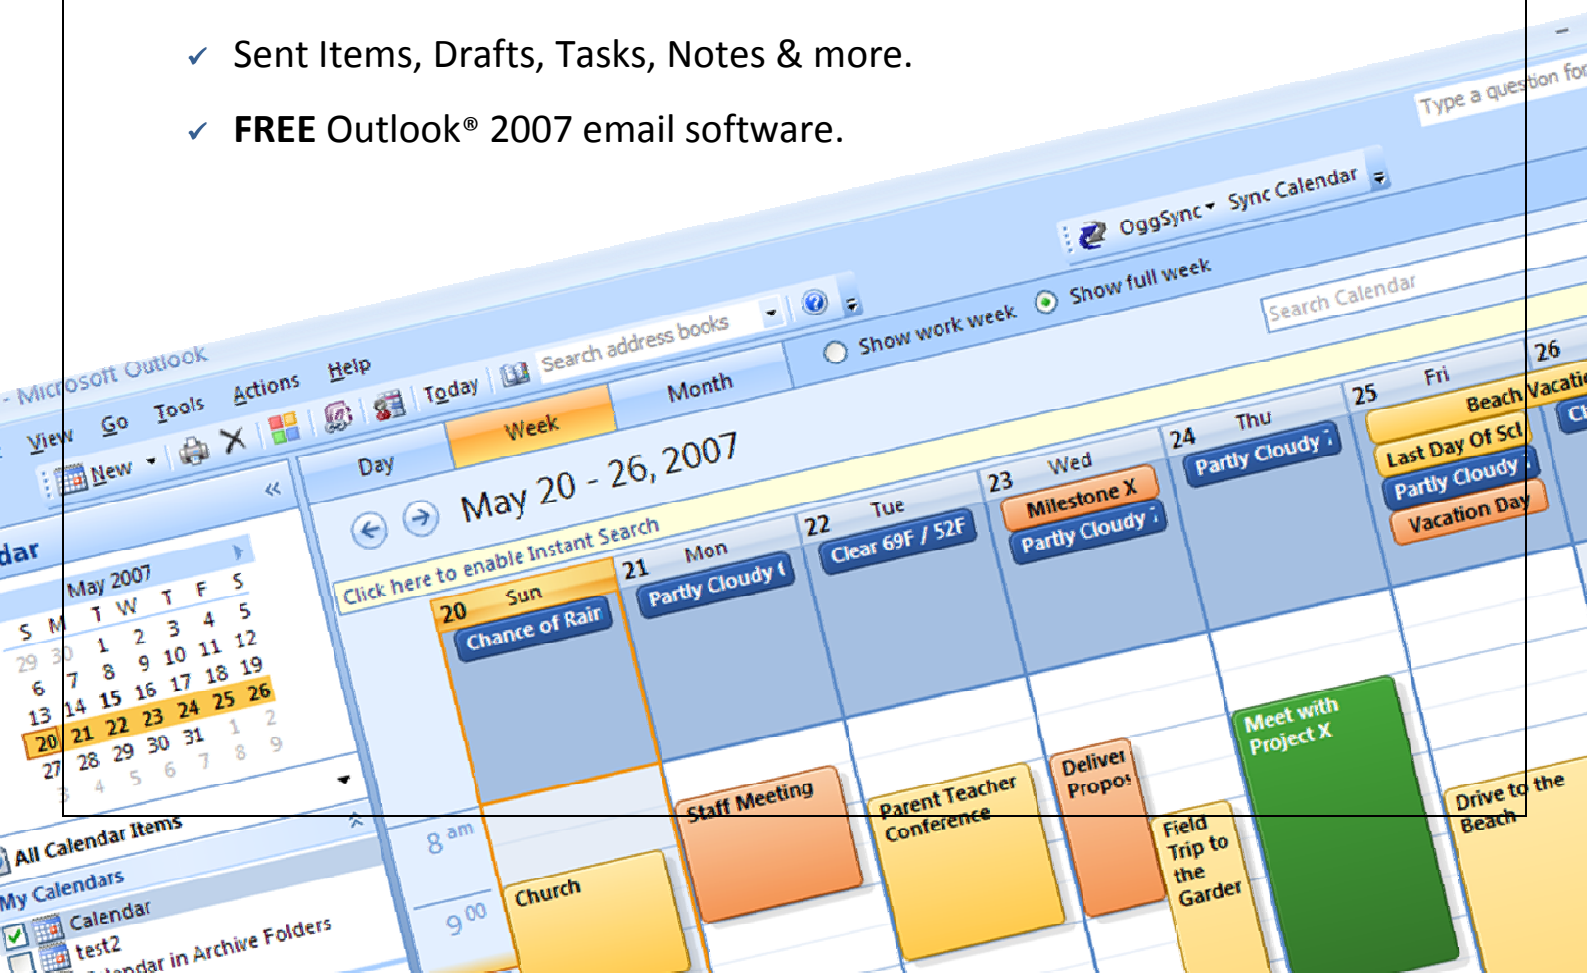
✓ Sent Items, Drafts, Tasks, Notes & more.

✓ **FREE** Outlook® 2007 email software.

- Microsoft Outlook

Type a question for

View Go Tools Actions Help

New

Today

Search address books

OggSync Sync Calendar

Show work week Show full week

Search Calendar

Day Week Month

May 20 - 26, 2007

Click here to enable Instant Search

dar

May 2007

| S | M | T | W | T | F | S |
|---|---|---|---|---|---|---|
| 29 | 30 | 1 | 2 | 3 | 4 | 5 |
| 6 | 7 | 8 | 9 | 10 | 11 | 12 |
| 13 | 14 | 15 | 16 | 17 | 18 | 19 |
| 20 | 21 | 22 | 23 | 24 | 25 | 26 |
| 27 | 28 | 29 | 30 | 31 | 1 | 2 |
| 3 | 4 | 5 | 6 | 7 | 8 | 9 |

All Calendar Items

My Calendars

Calendar

test2

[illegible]ndar in Archive Folders

20 Sun Chance of Rair

21 Mon Partly Cloudy

22 Tue Clear 69F / 52F

23 Wed Milestone X Partly Cloudy

24 Thu Partly Cloudy

25 Fri Beach Last Day Of Scl Partly Cloudy Vacation Day

26 Vacatio

8 am

9 00

Church

Staff Meeting

Parent Teacher Conference

Deliver Propos

Field Trip to the Garder

Meet with Project X

Drive to the Beach